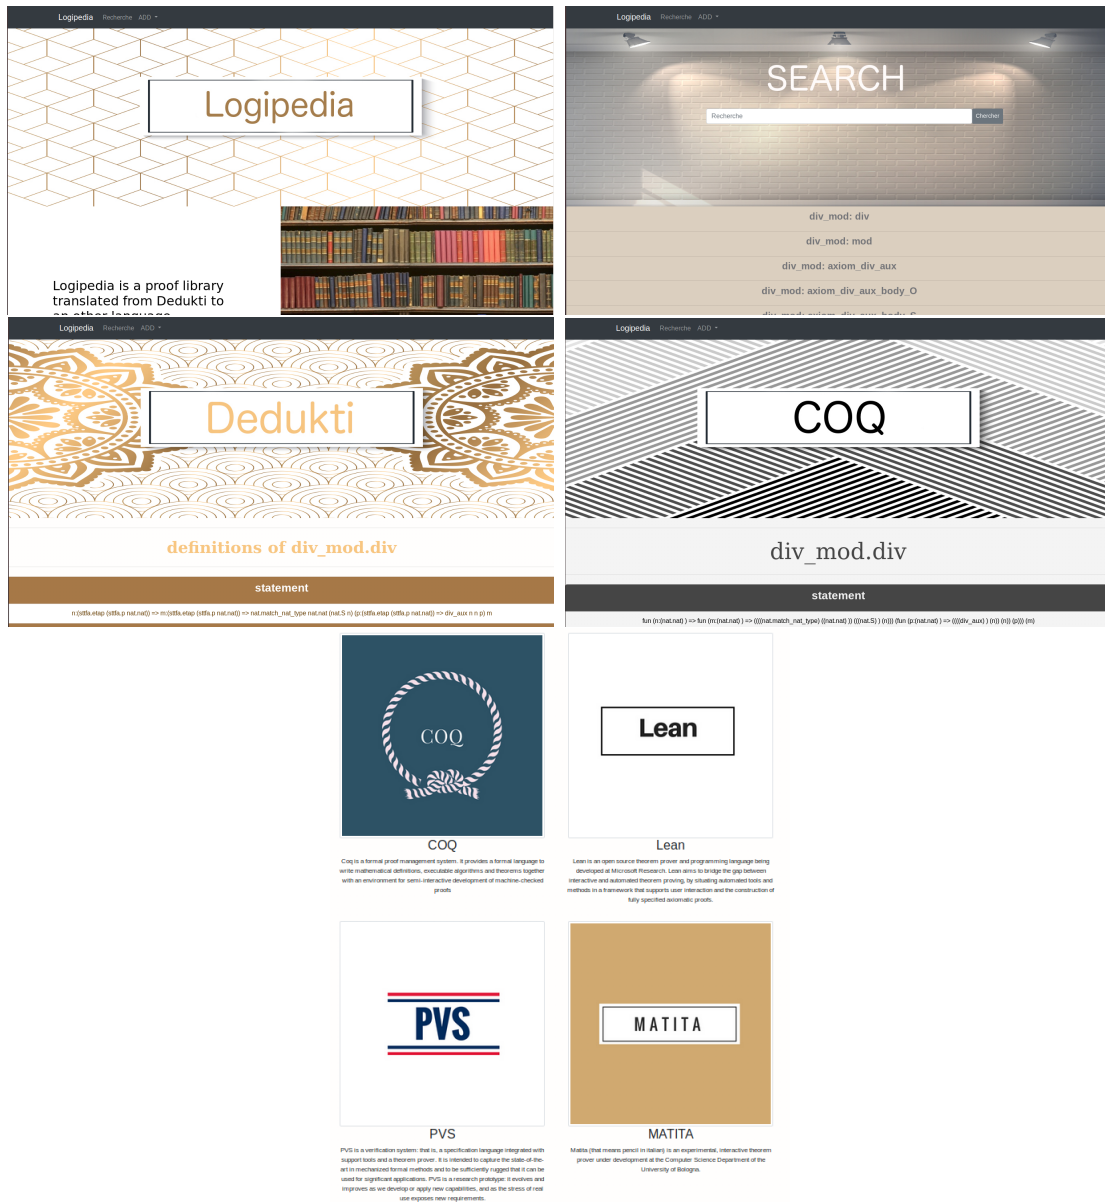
Logipedia Recherche ADD

Logipedia

Logipedia is a proof library translated from Dedukti to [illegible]

Logipedia Recherche ADD

SEARCH

Recherche Chercher

div_mod: div

div_mod: mod

div_mod: axiom_div_aux

div_mod: axiom_div_aux_body_O

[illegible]

Logipedia Recherche ADD

Dedukti

definitions of div_mod.div

statement

n:(sttfa.etap (sttfa.p nat.nat)) => m:(sttfa.etap (sttfa.p nat.nat)) => nat.match_nat_type nat.nat (nat.S n) (p:(sttfa.etap (sttfa.p nat.nat)) => div_aux n n p) m

Logipedia Recherche ADD

COQ

div_mod.div

statement

fun (n:(nat.nat) ) => fun (m:(nat.nat) ) => ((((nat.match_nat_type) ((nat.nat) )) (((nat.S) ) (n))) (fun (p:(nat.nat) ) => ((((div_aux) ) (n)) (n)) (p))) (m)

COQ

COQ

Coq is a formal proof management system. It provides a formal language to write mathematical definitions, executable algorithms and theorems together with an environment for semi-interactive development of machine-checked proofs

Lean

Lean

Lean is an open source theorem prover and programming language being developed at Microsoft Research. Lean aims to bridge the gap between interactive and automated theorem proving, by situating automated tools and methods in a framework that supports user interaction and the construction of fully specified axiomatic proofs.

PVS

PVS

PVS is a verification system: that is, a specification language integrated with support tools and a theorem prover. It is intended to capture the state-of-the-art in mechanized formal methods and to be sufficiently rugged that it can be used for significant applications. PVS is a research prototype: it evolves and improves as we develop or apply new capabilities, and as the stress of real use exposes new requirements.

MATITA

MATITA

Matita (that means pencil in italian) is an experimental, interactive theorem prover under development at the Computer Science Department of the University of Bologna.